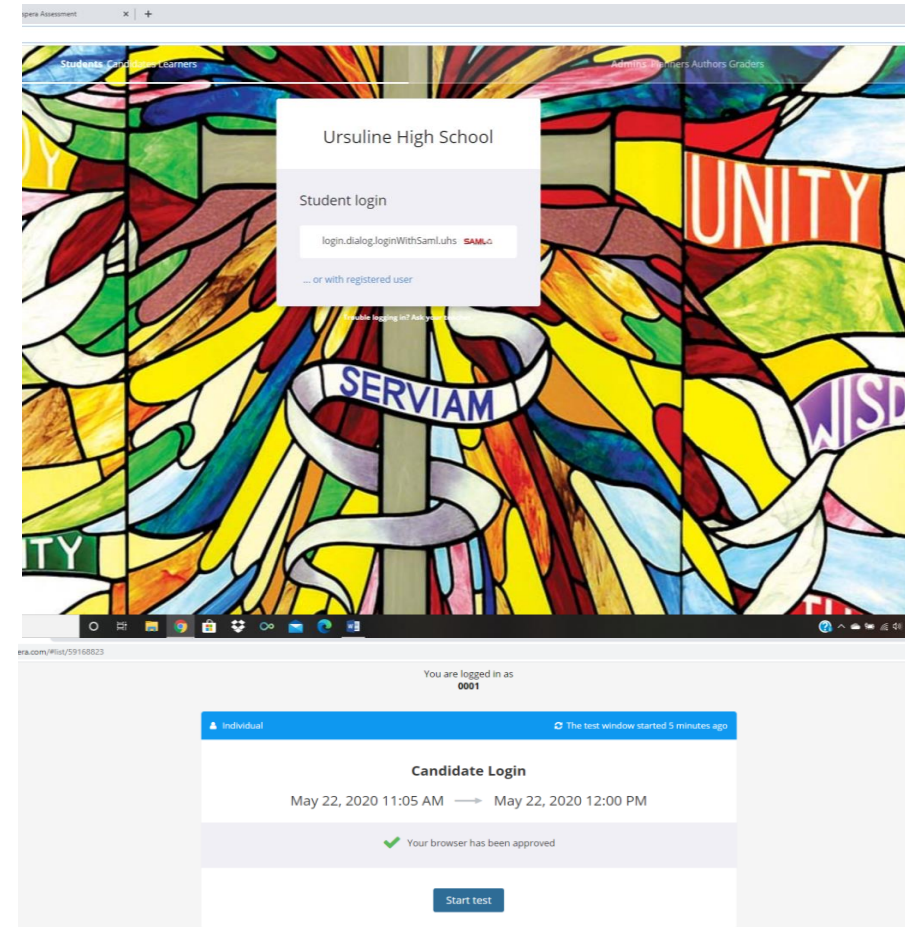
xpera Assessment ×  +

Students Candidates Learners

Admins Planners Authors Graders

Ursuline High School

Student login

login.dialog.loginWithSaml.uhs SAML

... or with registered user

Trouble logging in? Ask your teacher

UNITY

SERVIAM

WISD

ITY

era.com/#list/59168823

You are logged in as
0001

Individual

The test window started 5 minutes ago

Candidate Login

May 22, 2020 11:05 AM → May 22, 2020 12:00 PM

Your browser has been approved

Start test